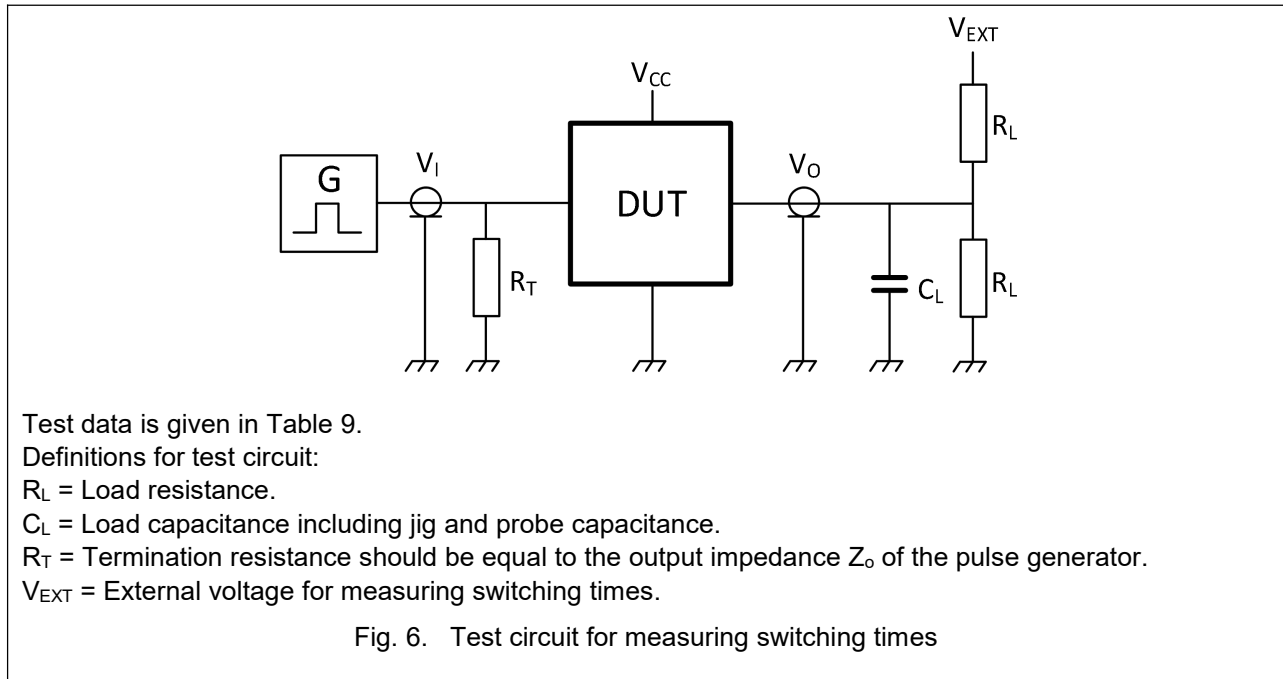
$V_{EXT}$

$V_{CC}$

$R_L$

G

$V_I$

$V_O$

DUT

$R_T$

$C_L$

$R_L$

Test data is given in Table 9.
Definitions for test circuit:
$R_L$ = Load resistance.
$C_L$ = Load capacitance including jig and probe capacitance.
$R_T$ = Termination resistance should be equal to the output impedance $Z_o$ of the pulse generator.
$V_{EXT}$ = External voltage for measuring switching times.

Fig. 6. Test circuit for measuring switching times